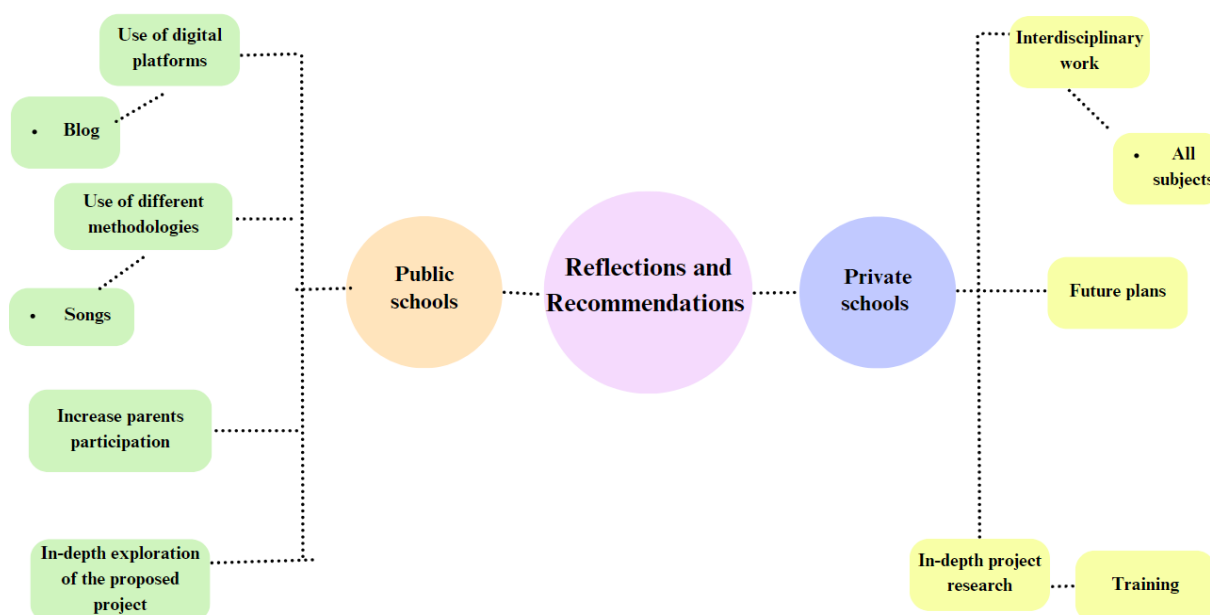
Use of digital platforms

• Blog

Use of different methodologies

• Songs

Increase parents participation

In-depth exploration of the proposed project

Public schools

Reflections and Recommendations

Private schools

Interdisciplinary work

• All subjects

Future plans

In-depth project research

Training